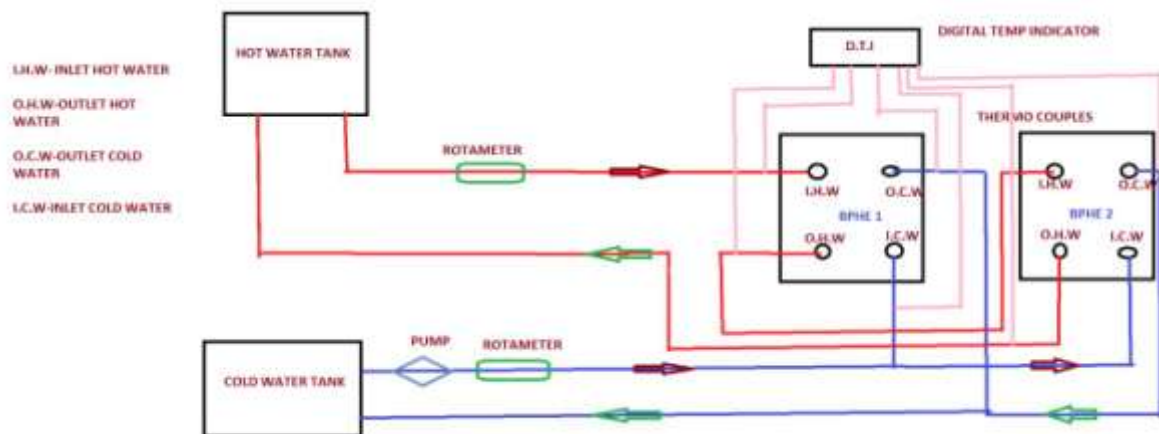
I.H.W- INLET HOT WATER

O.H.W-OUTLET HOT WATER

O.C.W-OUTLET COLD WATER

I.C.W-INLET COLD WATER

HOT WATER TANK

D.T.I

DIGITAL TEMP INDICATOR

THERMO COUPLES

ROTAMETER

I.H.W

O.C.W

BPHE 1

O.H.W

I.C.W

I.H.W

O.C.W

BPHE 2

O.H.W

I.C.W

PUMP

ROTAMETER

COLD WATER TANK